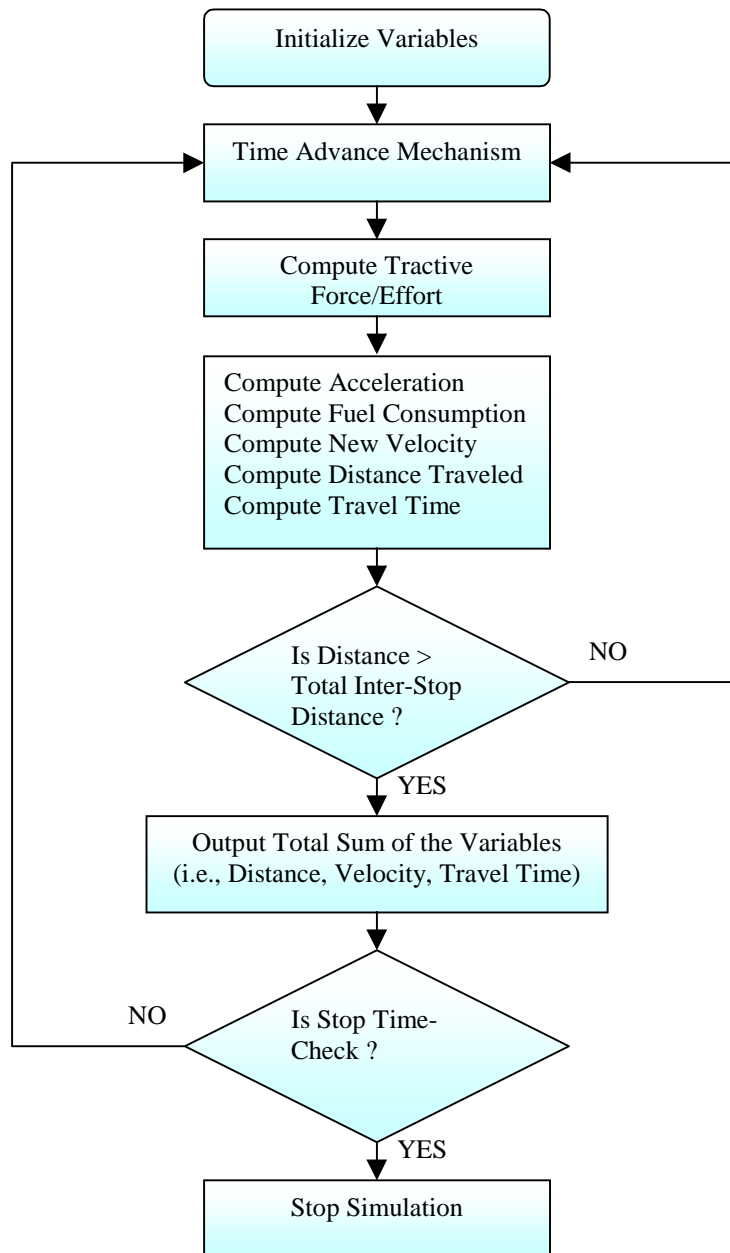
Initialize Variables

Time Advance Mechanism

Compute Tractive Force/Effort

Compute Acceleration
Compute Fuel Consumption
Compute New Velocity
Compute Distance Traveled
Compute Travel Time

Is Distance > Total Inter-Stop Distance ?

NO

YES

Output Total Sum of the Variables (i.e., Distance, Velocity, Travel Time)

NO

Is Stop Time-Check ?

YES

Stop Simulation